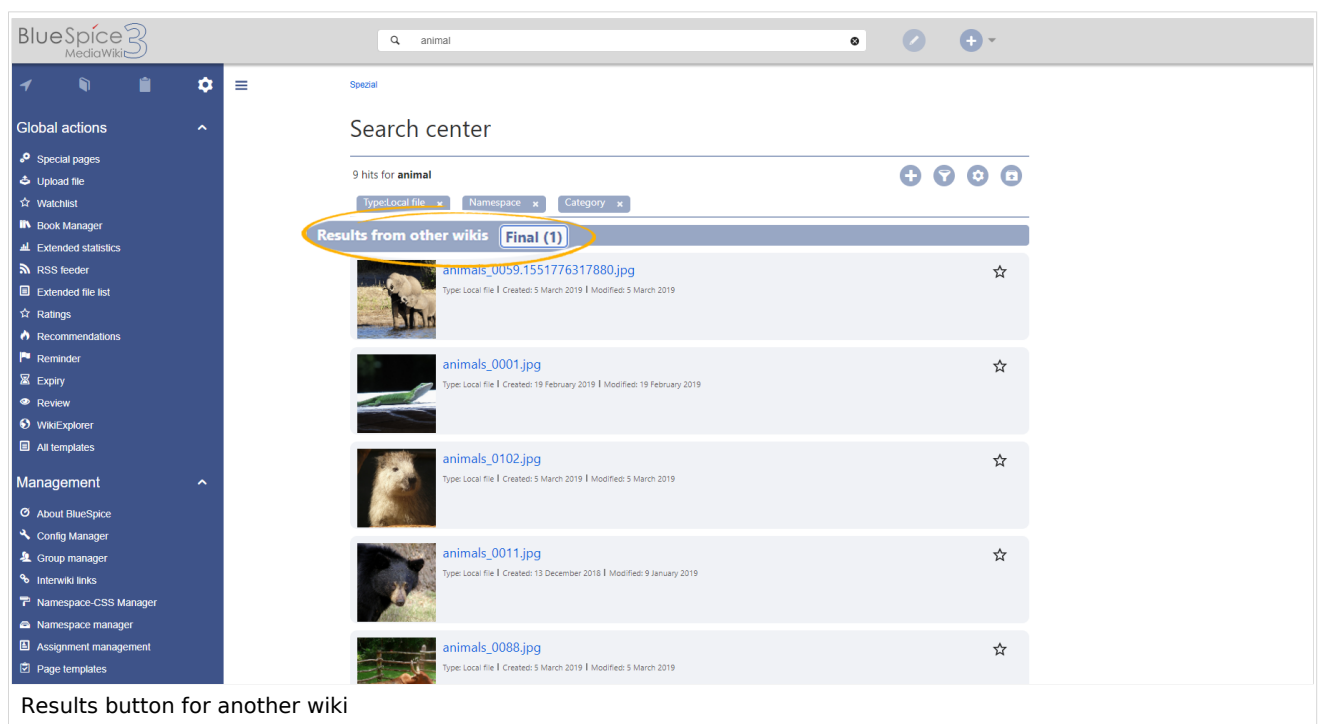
BlueSpice MediaWiki 3

animal

Global actions

Special pages
Upload file
Watchlist
Book Manager
Extended statistics
RSS feeder
Extended file list
Ratings
Recommendations
Reminder
Expiry
Review
WikiExplorer
All templates

Management

About BlueSpice
Config Manager
Group manager
Interwiki links
Namespace-CSS Manager
Namespace manager
Assignment management
Page templates

Spezial

Search center

9 hits for **animal**

Type:Local file ×  Namespace ×  Category ×

Results from other wikis  Final (1)

animals_0059.1551776317880.jpg
Type: Local file | Created: 5 March 2019 | Modified: 5 March 2019

animals_0001.jpg
Type: Local file | Created: 19 February 2019 | Modified: 19 February 2019

animals_0102.jpg
Type: Local file | Created: 5 March 2019 | Modified: 5 March 2019

animals_0011.jpg
Type: Local file | Created: 13 December 2018 | Modified: 9 January 2019

animals_0088.jpg
Type: Local file | Created: 5 March 2019 | Modified: 5 March 2019

Results button for another wiki